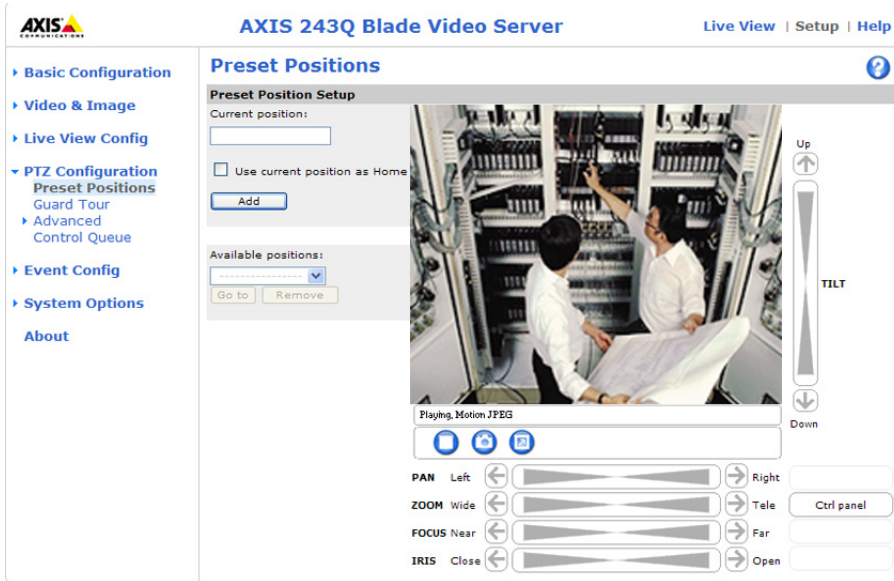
AXIS COMMUNICATIONS

AXIS 243Q Blade Video Server

Live View | Setup | Help

Basic Configuration
Video & Image
Live View Config
PTZ Configuration
Preset Positions
Guard Tour
Advanced
Control Queue
Event Config
System Options
About

Preset Positions

?

Preset Position Setup

Current position:

Use current position as Home

Add

Available positions:

------------------

Go to | Remove

Playing, Motion JPEG

Up

TILT

Down

PAN Left Right
ZOOM Wide Tele
FOCUS Near Far
IRIS Close Open

Ctrl panel